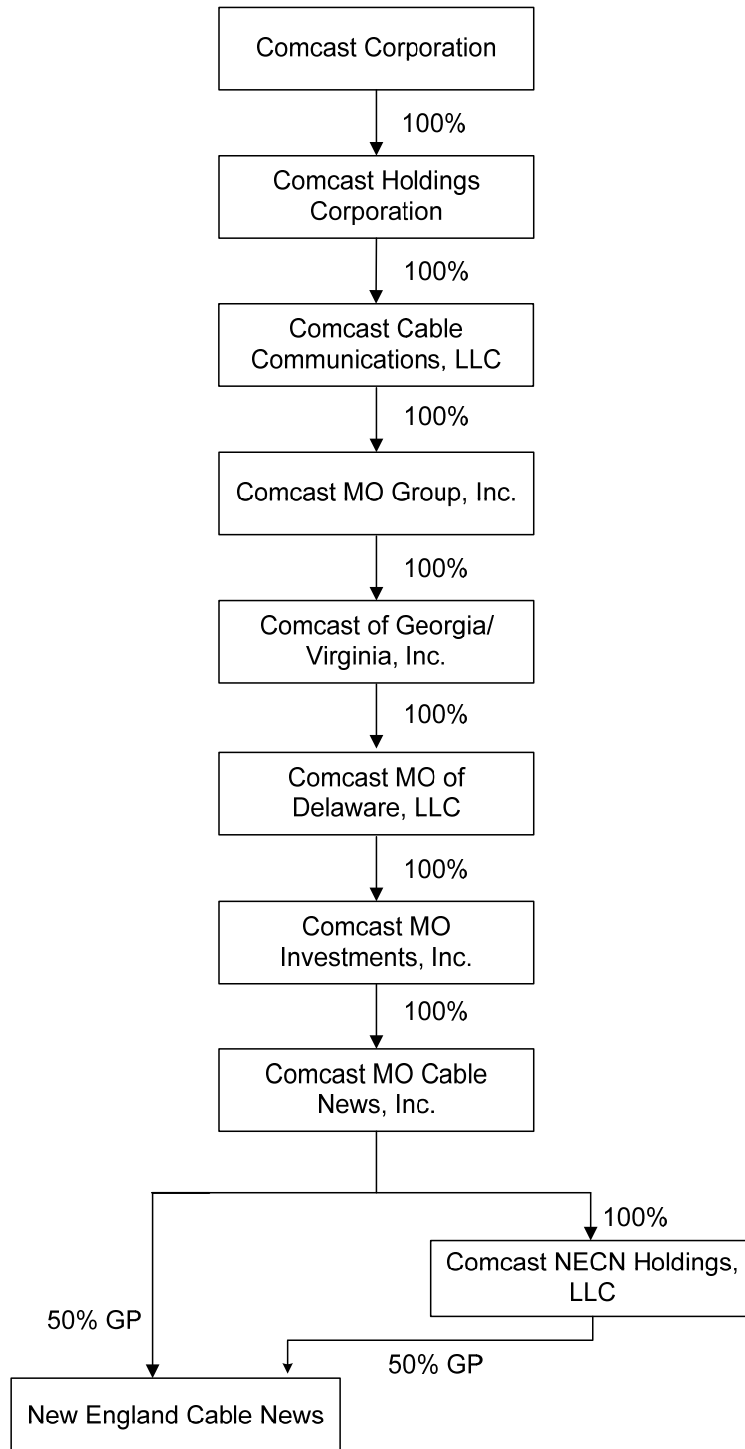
Comcast Corporation

100%

Comcast Holdings Corporation

100%

Comcast Cable Communications, LLC

100%

Comcast MO Group, Inc.

100%

Comcast of Georgia/ Virginia, Inc.

100%

Comcast MO of Delaware, LLC

100%

Comcast MO Investments, Inc.

100%

Comcast MO Cable News, Inc.

100%

Comcast NECN Holdings, LLC

50% GP

50% GP

New England Cable News